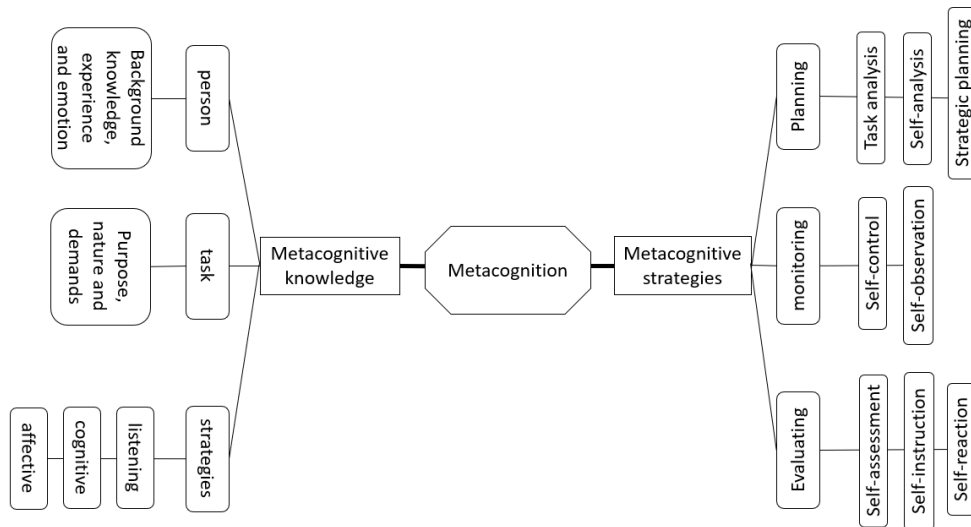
Metacognition

Metacognitive knowledge

person

Background knowledge, experience and emotion

task

Purpose, nature and demands

strategies

listening

cognitive

affective

Metacognitive strategies

Planning

Task analysis

Self-analysis

Strategic planning

monitoring

Self-control

Self-observation

Evaluating

Self-assessment

Self-instruction

Self-reaction